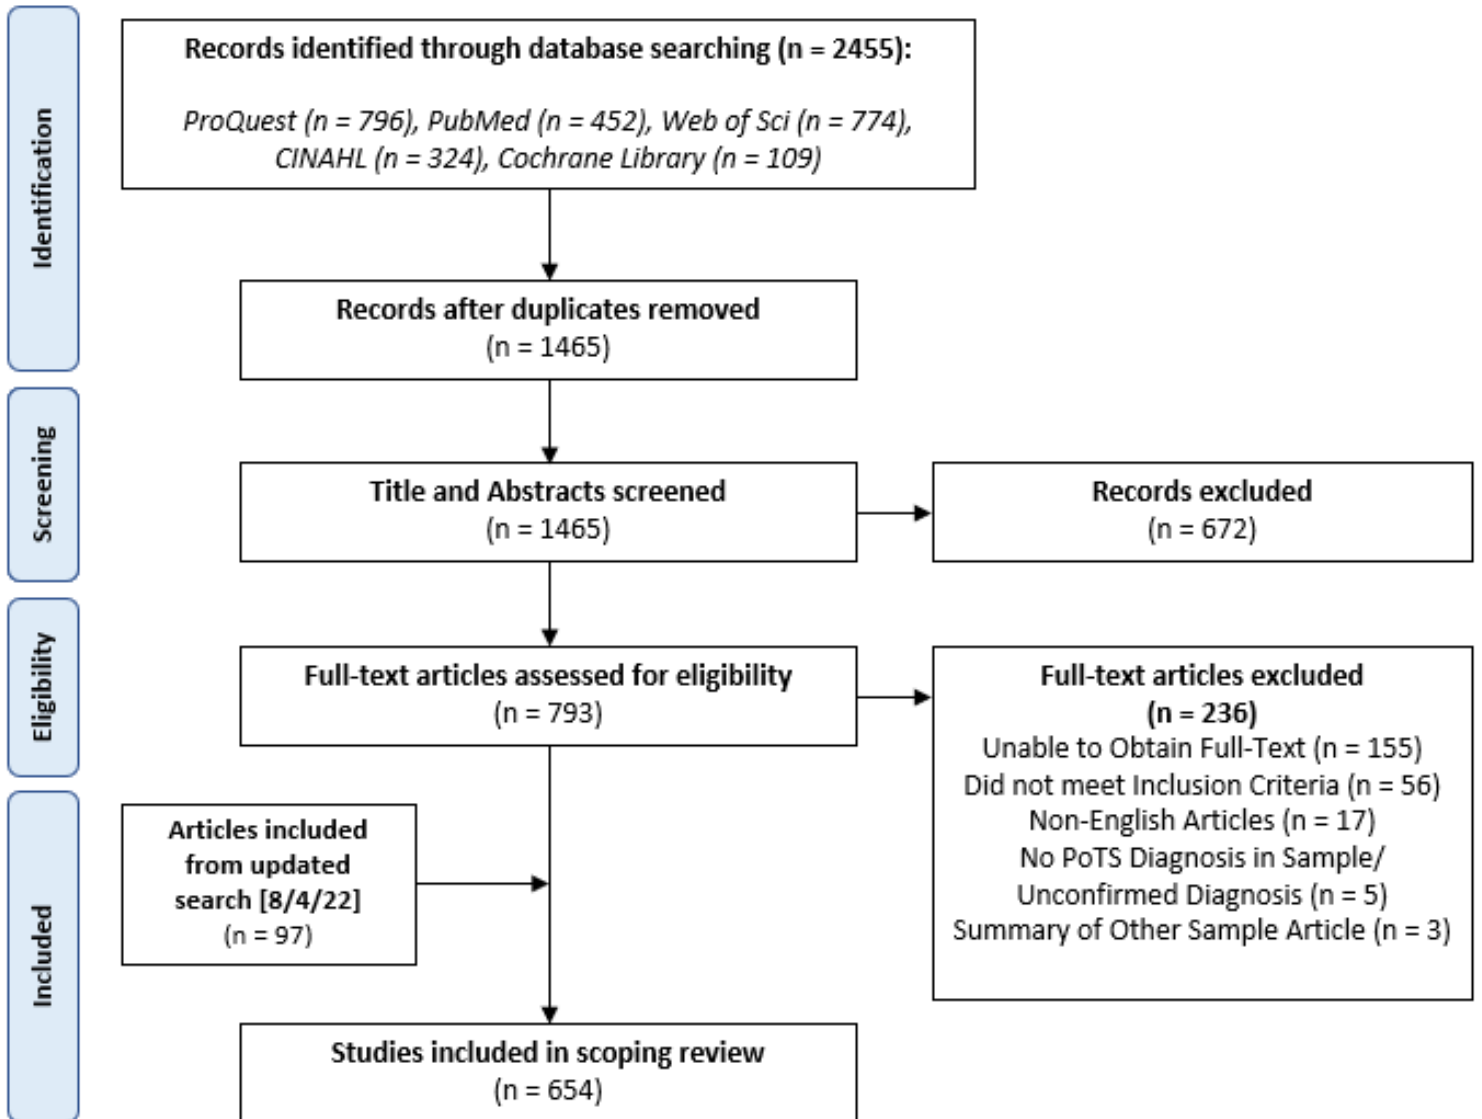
Identification

Records identified through database searching (n = 2455):

ProQuest (n = 796), PubMed (n = 452), Web of Sci (n = 774), CINAHL (n = 324), Cochrane Library (n = 109)

Records after duplicates removed (n = 1465)

Screening

Title and Abstracts screened (n = 1465)

Records excluded (n = 672)

Eligibility

Full-text articles assessed for eligibility (n = 793)

Full-text articles excluded (n = 236)
Unable to Obtain Full-Text (n = 155)
Did not meet Inclusion Criteria (n = 56)
Non-English Articles (n = 17)
No PoTS Diagnosis in Sample/ Unconfirmed Diagnosis (n = 5)
Summary of Other Sample Article (n = 3)

Included

Articles included from updated search [8/4/22] (n = 97)

Studies included in scoping review (n = 654)